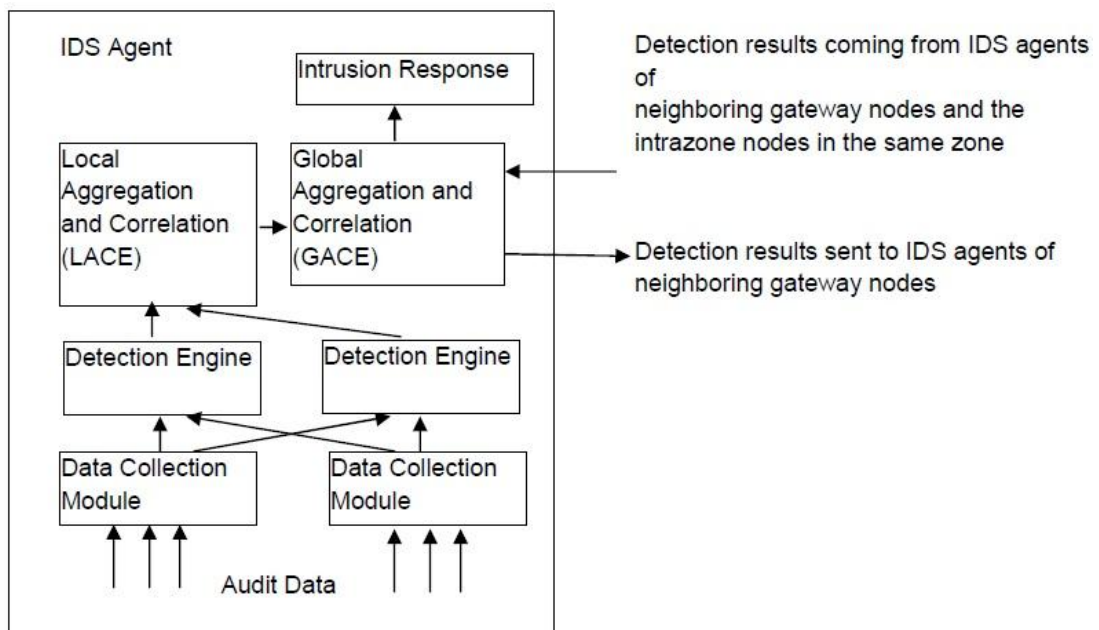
IDS Agent

Intrusion Response

Local Aggregation and Correlation (LACE)

Global Aggregation and Correlation (GACE)

Detection results coming from IDS agents of
neighboring gateway nodes and the intrazone nodes in the same zone

Detection results sent to IDS agents of neighboring gateway nodes

Detection Engine

Detection Engine

Data Collection Module

Data Collection Module

Audit Data